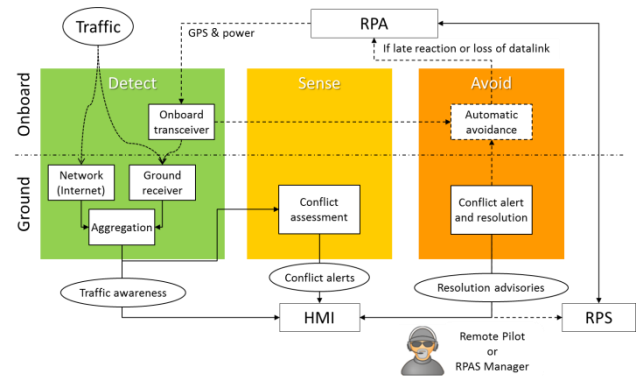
Traffic

RPA

GPS & power

If late reaction or loss of datalink

Onboard

Ground

Detect

Sense

Avoid

Onboard transceiver

Automatic avoidance

Network (Internet)

Ground receiver

Aggregation

Conflict assessment

Conflict alert and resolution

Traffic awareness

Conflict alerts

Resolution advisories

HMI

RPS

Remote Pilot or RPAS Manager